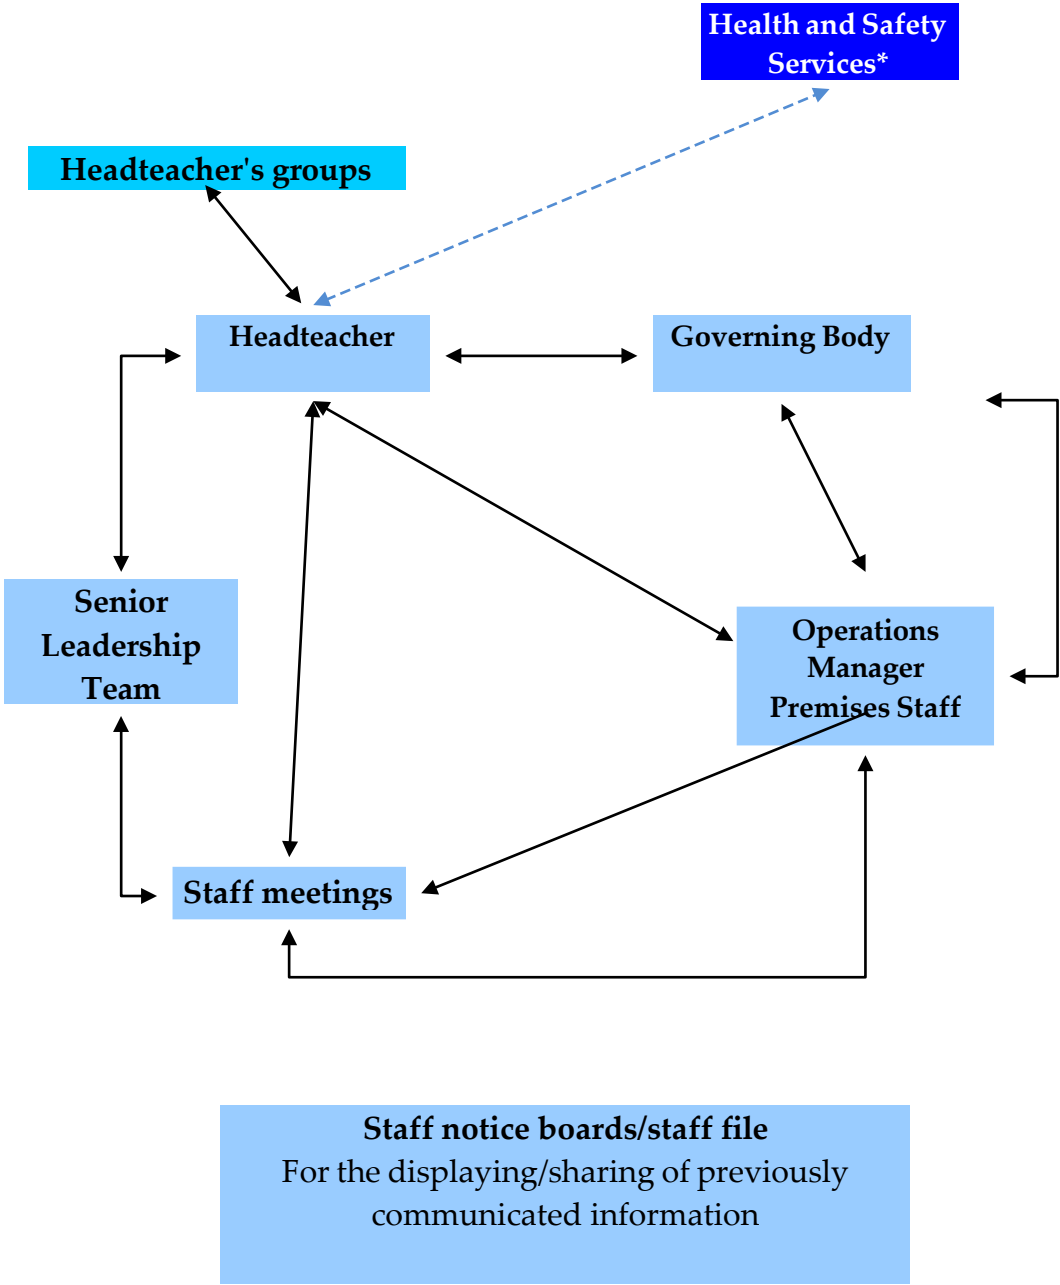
Health and Safety Services*

Headteacher's groups

Headteacher

Governing Body

Senior Leadership Team

Operations Manager Premises Staff

Staff meetings

**Staff notice boards/staff file**
For the displaying/sharing of previously communicated information